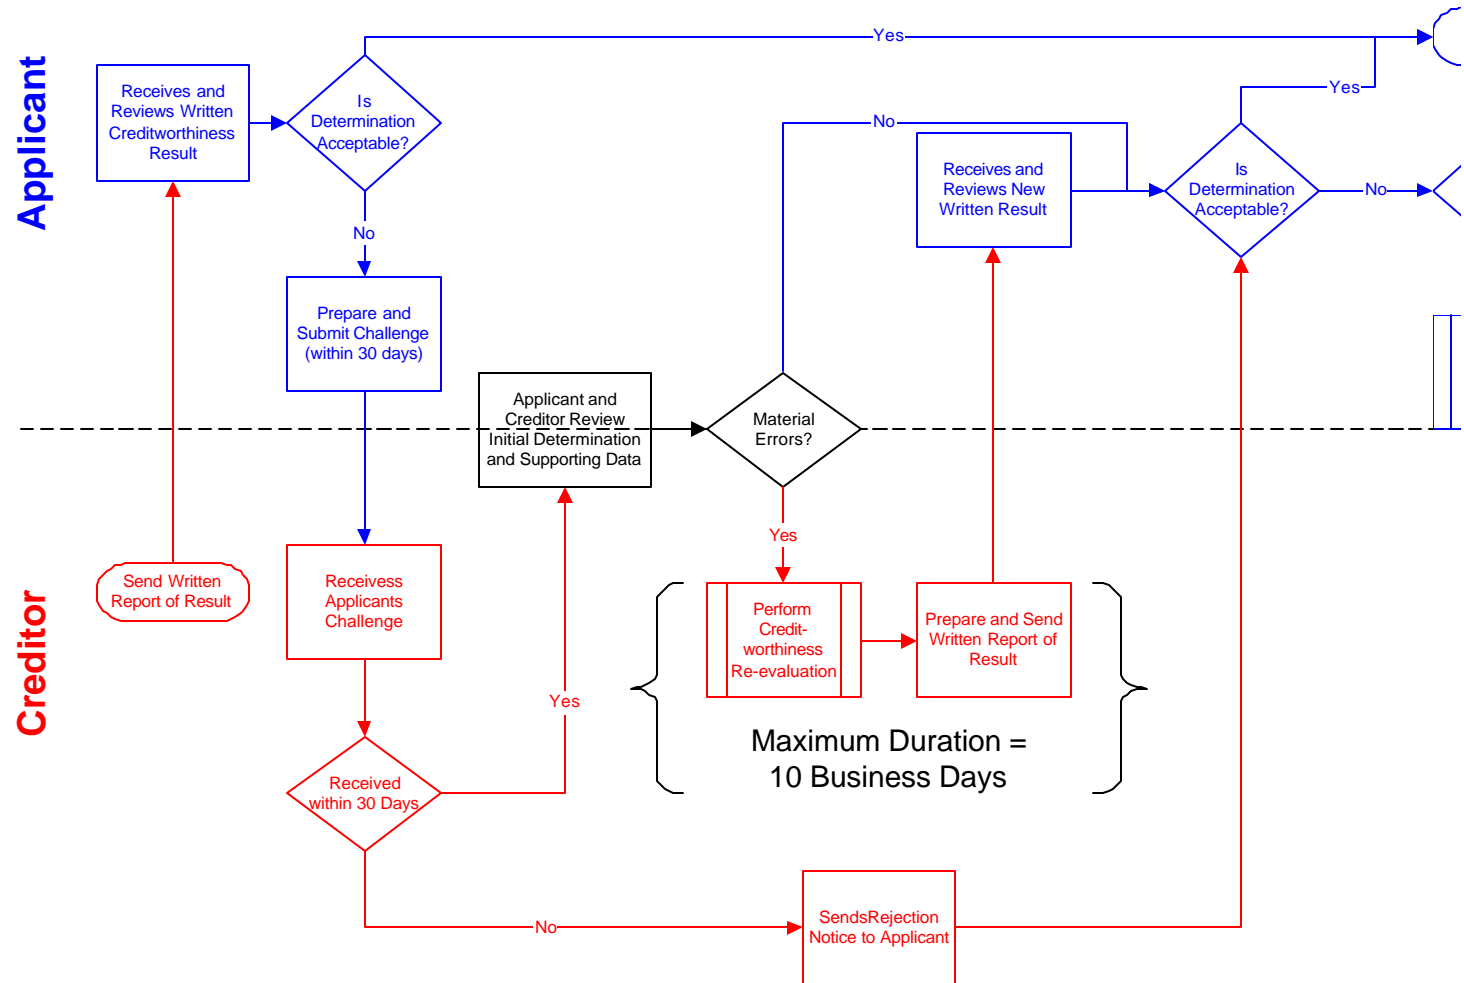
Applicant

Receives and Reviews Written Creditworthiness Result

Is Determination Acceptable?

Yes

No

Prepare and Submit Challenge (within 30 days)

Applicant and Creditor Review Initial Determination and Supporting Data

Material Errors?

No

Receives and Reviews New Written Result

Yes

Is Determination Acceptable?

No

Creditor

Send Written Report of Result

Receivess Applicants Challenge

Yes

Yes

Perform Credit-worthiness Re-evaluation

Prepare and Send Written Report of Result

Maximum Duration = 10 Business Days

Received within 30 Days

No

SendsRejection Notice to Applicant